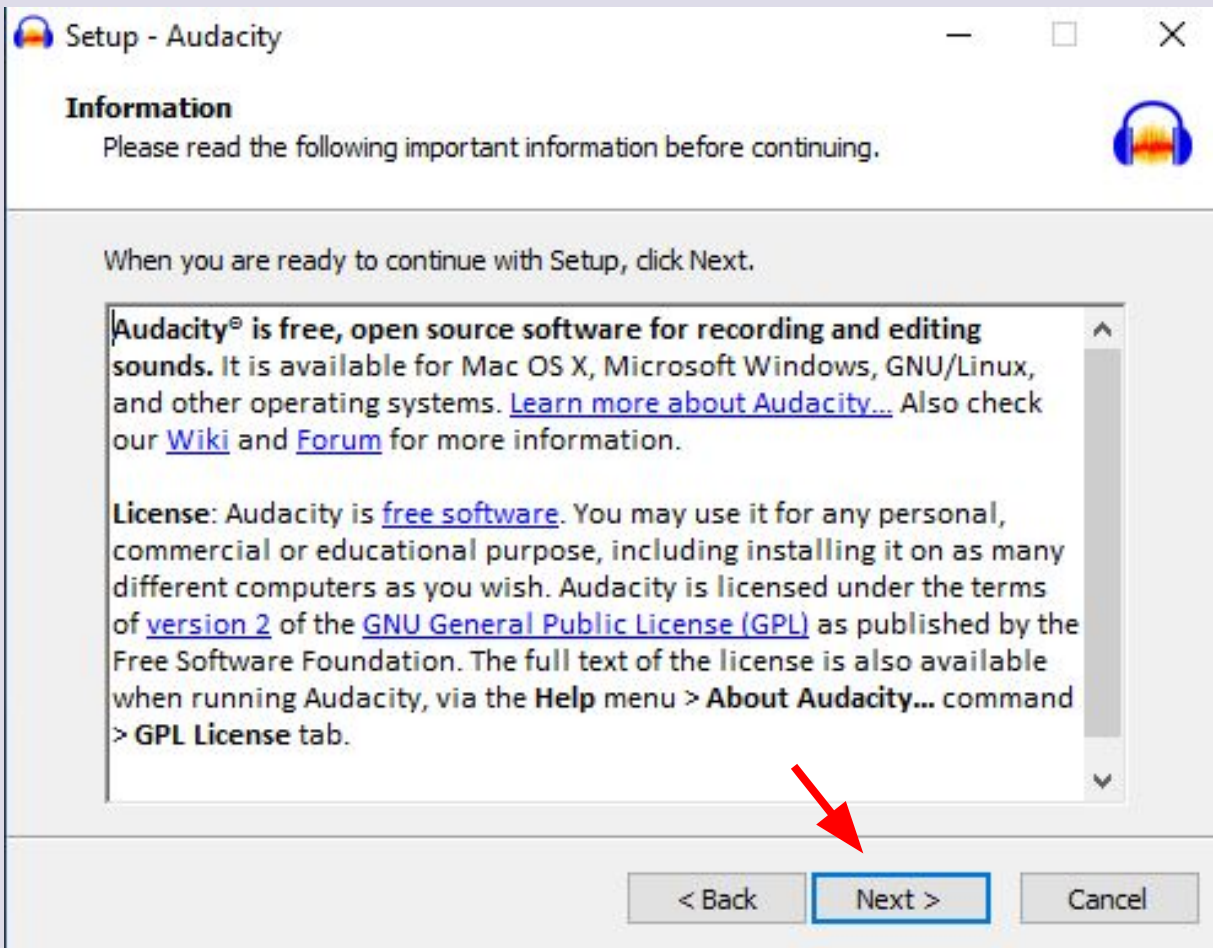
Setup - Audacity

Information

Please read the following important information before continuing.

When you are ready to continue with Setup, click Next.

Audacity® is free, open source software for recording and editing sounds. It is available for Mac OS X, Microsoft Windows, GNU/Linux, and other operating systems. Learn more about Audacity... Also check our Wiki and Forum for more information.

License: Audacity is free software. You may use it for any personal, commercial or educational purpose, including installing it on as many different computers as you wish. Audacity is licensed under the terms of version 2 of the GNU General Public License (GPL) as published by the Free Software Foundation. The full text of the license is also available when running Audacity, via the Help menu > About Audacity... command > GPL License tab.

< Back

Next >

Cancel